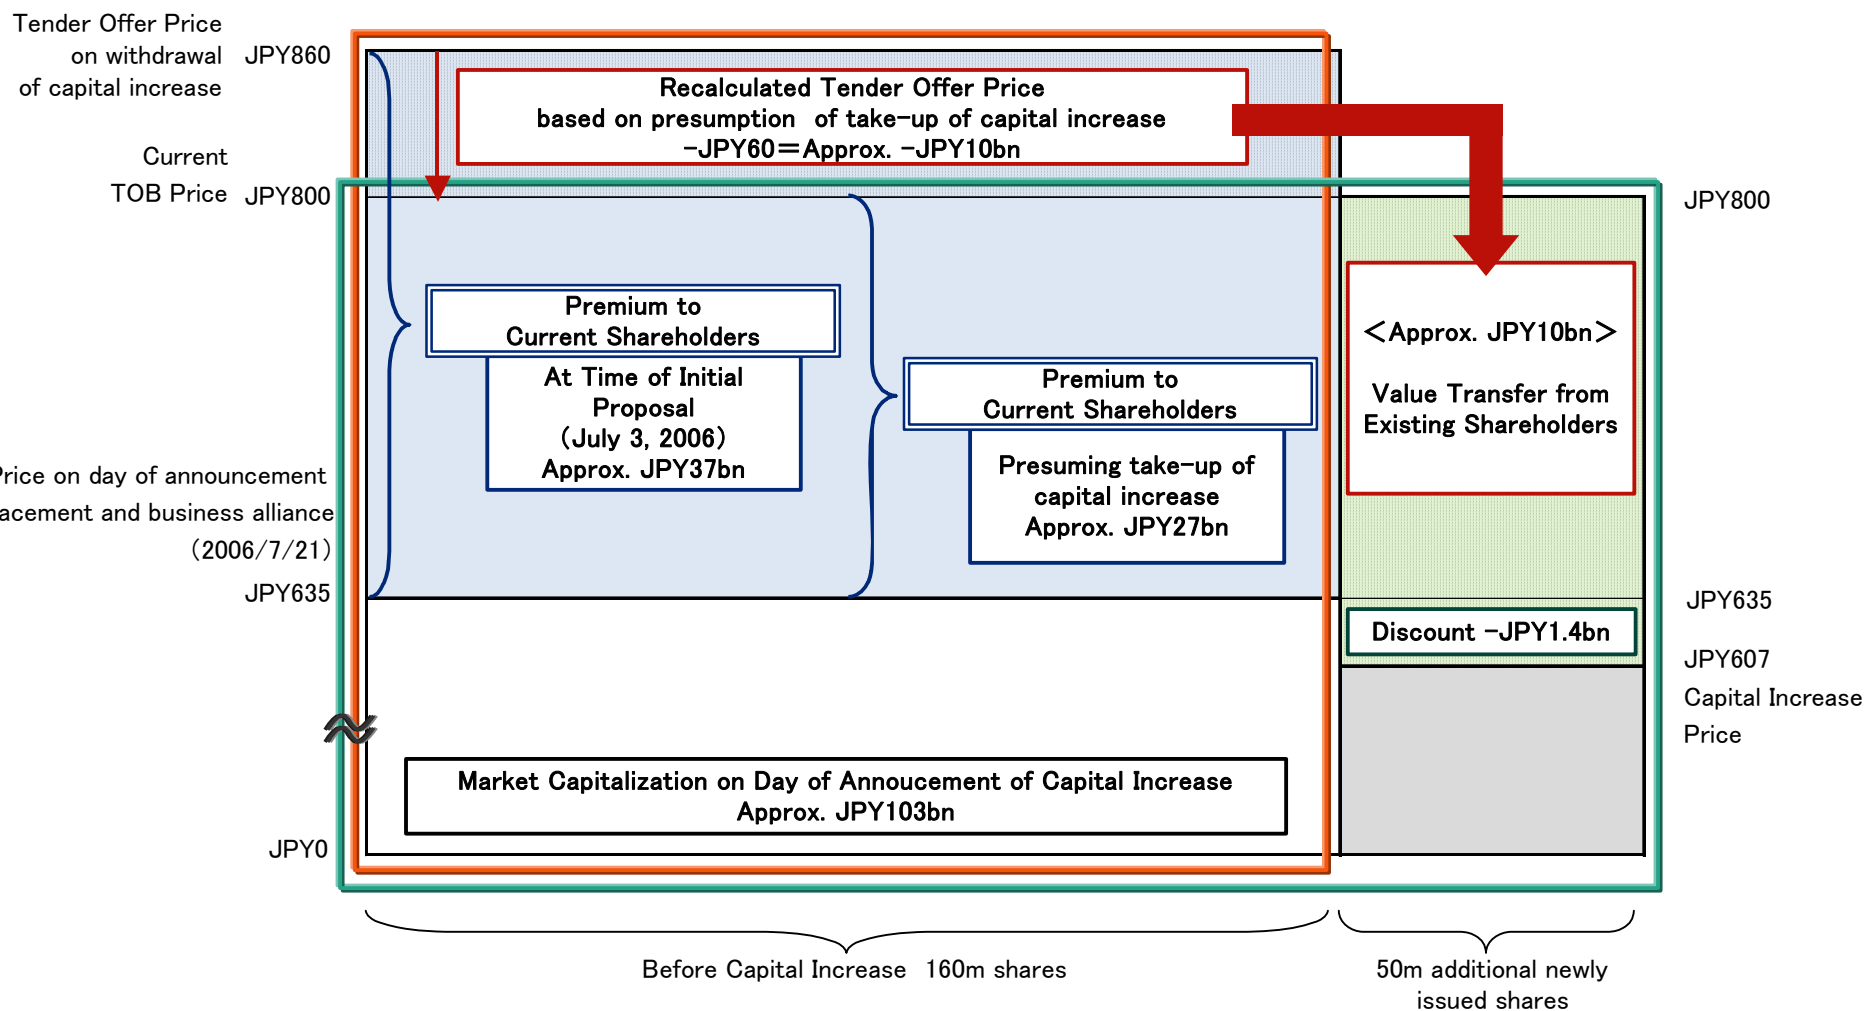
Tender Offer Price on withdrawal of capital increase JPY860

Recalculated Tender Offer Price based on presumption of take-up of capital increase −JPY60＝Approx. −JPY10bn

Current TOB Price JPY800

JPY800

Premium to Current Shareholders

At Time of Initial Proposal (July 3, 2006) Approx. JPY37bn

Premium to Current Shareholders

Presuming take-up of capital increase Approx. JPY27bn

＜Approx. JPY10bn＞

Value Transfer from Existing Shareholders

rice on day of announcement acement and business alliance (2006/7/21)

JPY635

JPY635

Discount −JPY1.4bn

JPY607

Capital Increase Price

Market Capitalization on Day of Annoucement of Capital Increase Approx. JPY103bn

JPY0

Before Capital Increase 160m shares

50m additional newly issued shares